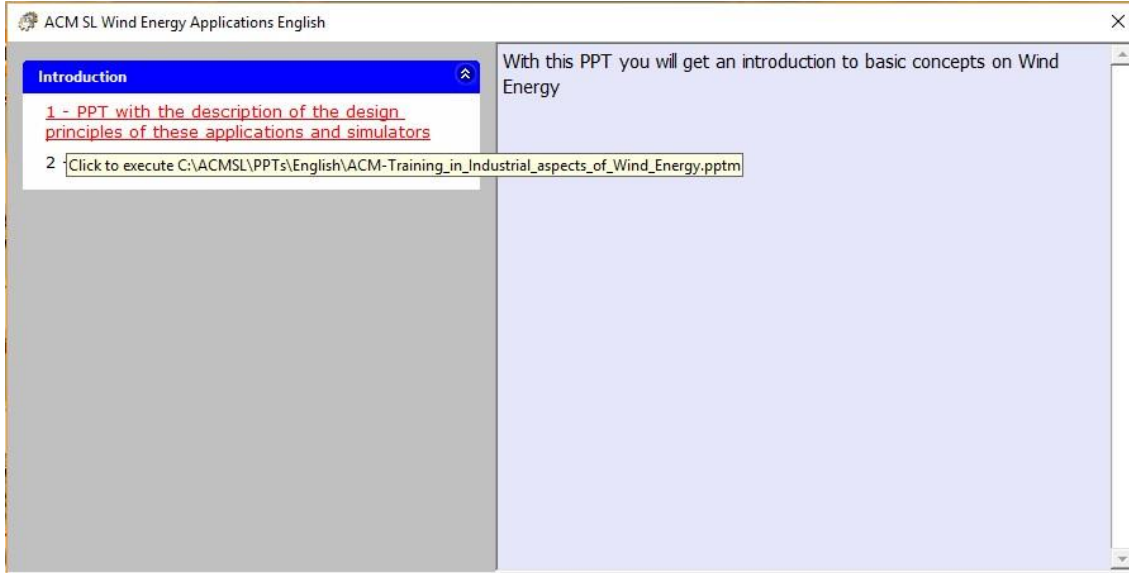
ACM SL Wind Energy Applications English

×

Introduction

1 - PPT with the description of the design principles of these applications and simulators

2 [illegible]

Click to execute C:\ACMSL\PPTs\English\ACM-Training_in_Industrial_aspects_of_Wind_Energy.pptm

With this PPT you will get an introduction to basic concepts on Wind Energy